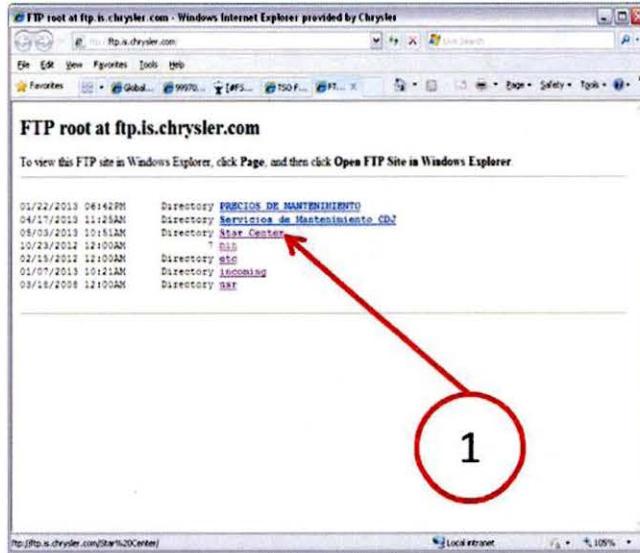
FTP root at ftp.is.chrysler.com - Windows Internet Explorer provided by Chrysler

ftp://ftp.is.chrysler.com

Live Search

File Edit View Favorites Tools Help

Favorites

Global...

99970...

[#FS...

TSO F...

FT...

Page • Safety • Tools •

FTP root at ftp.is.chrysler.com

To view this FTP site in Windows Explorer, click Page, and then click Open FTP Site in Windows Explorer.

01/22/2013 06:42PM Directory PRECIOS DE MANTENIMIENTO
04/17/2013 11:25AM Directory Servicios de Mantenimiento CD2
05/03/2013 10:51AM Directory Star Center
10/23/2012 12:00AM ? bin
02/15/2012 12:00AM Directory etc
01/07/2013 10:21AM Directory incoming
03/18/2008 12:00AM Directory usr

1

ftp://ftp.is.chrysler.com/Star%20Center/

Local intranet

105%